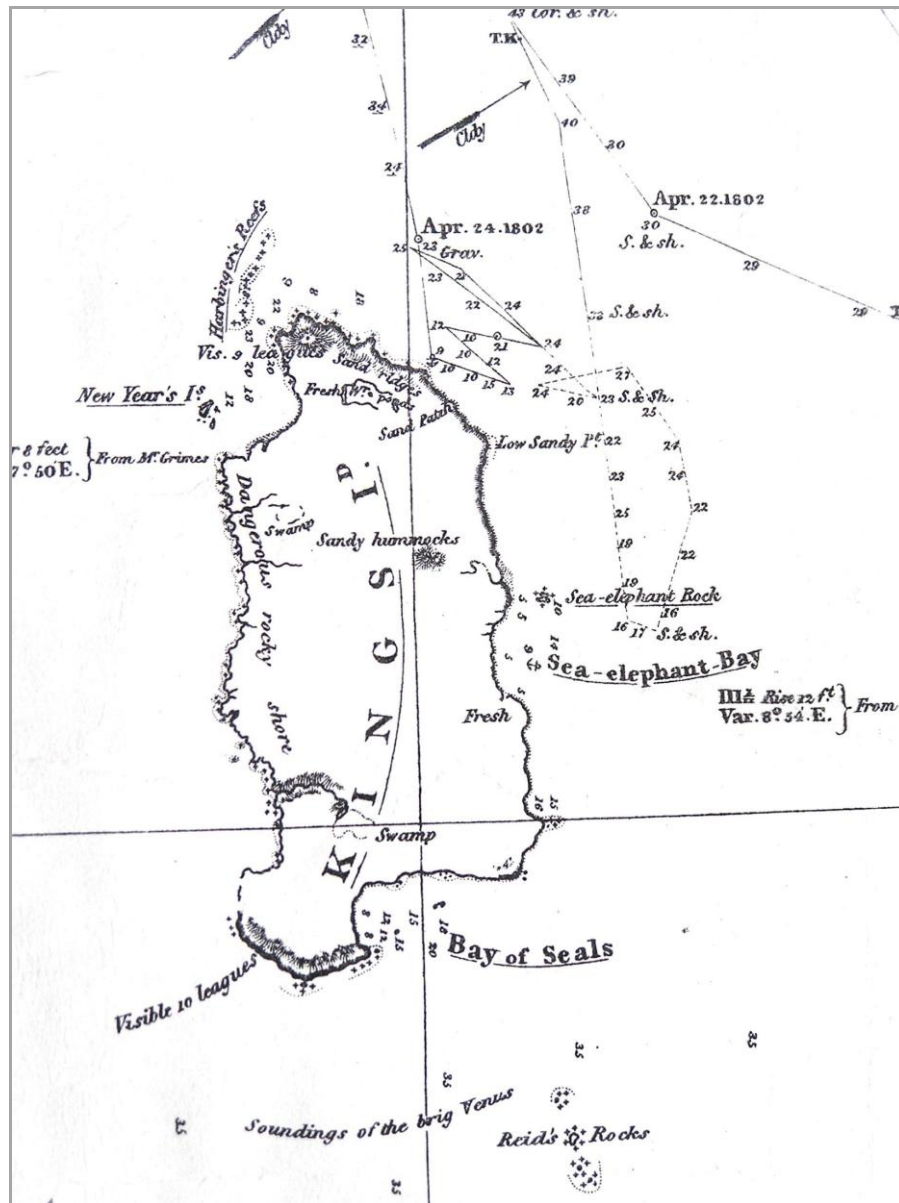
43 Cor. & sh.
T.K.
Ebb
32
39
34
40
Ebb
30
24
38
Apr. 22.1802
30
S. & sh.
Apr. 24.1802
25 23 Grav.
29
23
22 24
Harbinger's Rocks
S. & sh.
29
9
8
12 10 21
24
Vis. 9 leagues Sand ridges
9 10 12
10 10 15 13
24
27
New Year's Is.
Fresh Wr. Pools
24 20 23 S. & Sh.
25
Sand Patch
8 feet
7°50'E.
From Mr. Grimes
Low Sandy Pt. 22
24
23
24
Dangerous rocky shore
Swamp
25
22
Sandy hummocks
19
22
KINGS ID.
19
Sea-elephant Rock
16
16 17 S. & sh.
Sea-elephant-Bay
IIIh. Rise 12 ft.
Var. 8°54'E.
From
Fresh
15
16
Swamp
15
18
20
Bay of Seals
Visible 10 leagues
35
35
35
Soundings of the brig Venus
Reid's Rocks
35